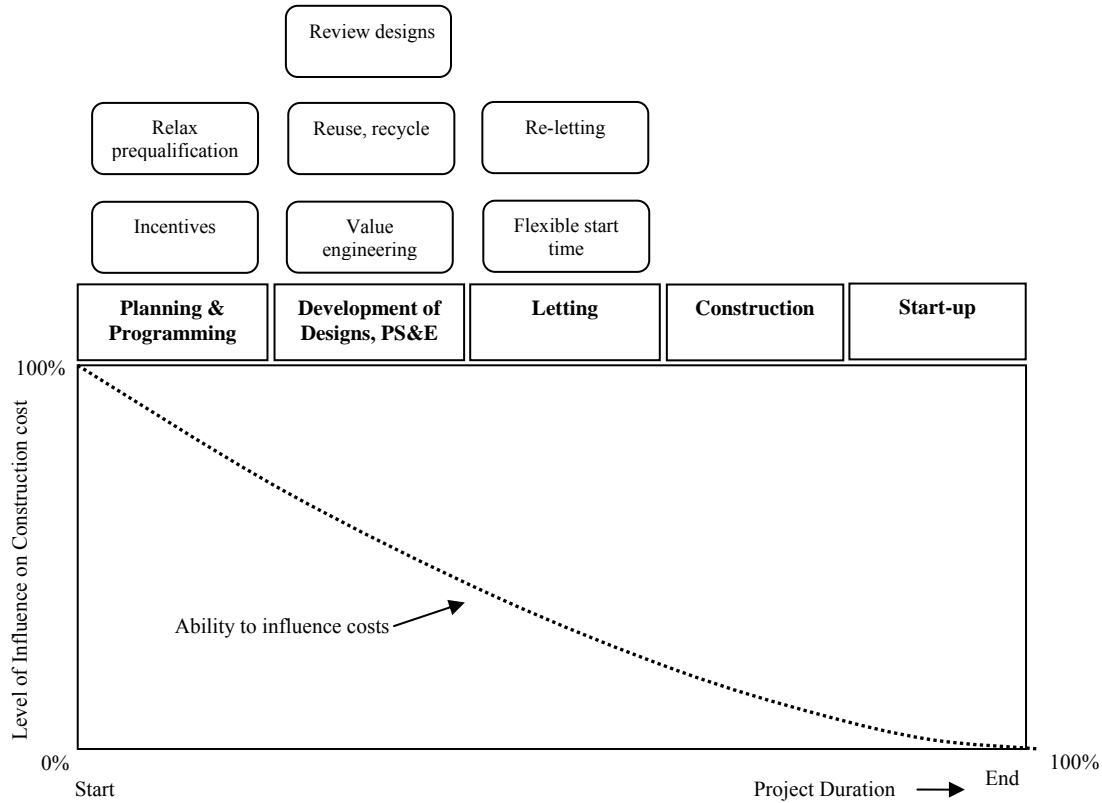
Review designs

Relax prequalification

Reuse, recycle

Re-letting

Incentives

Value engineering

Flexible start time

| Planning & Programming | Development of Designs, PS&E | Letting | Construction | Start-up |
|---|---|---|---|---|

100%

Level of Influence on Construction cost

Ability to influence costs

0%

Start

Project Duration

End

100%